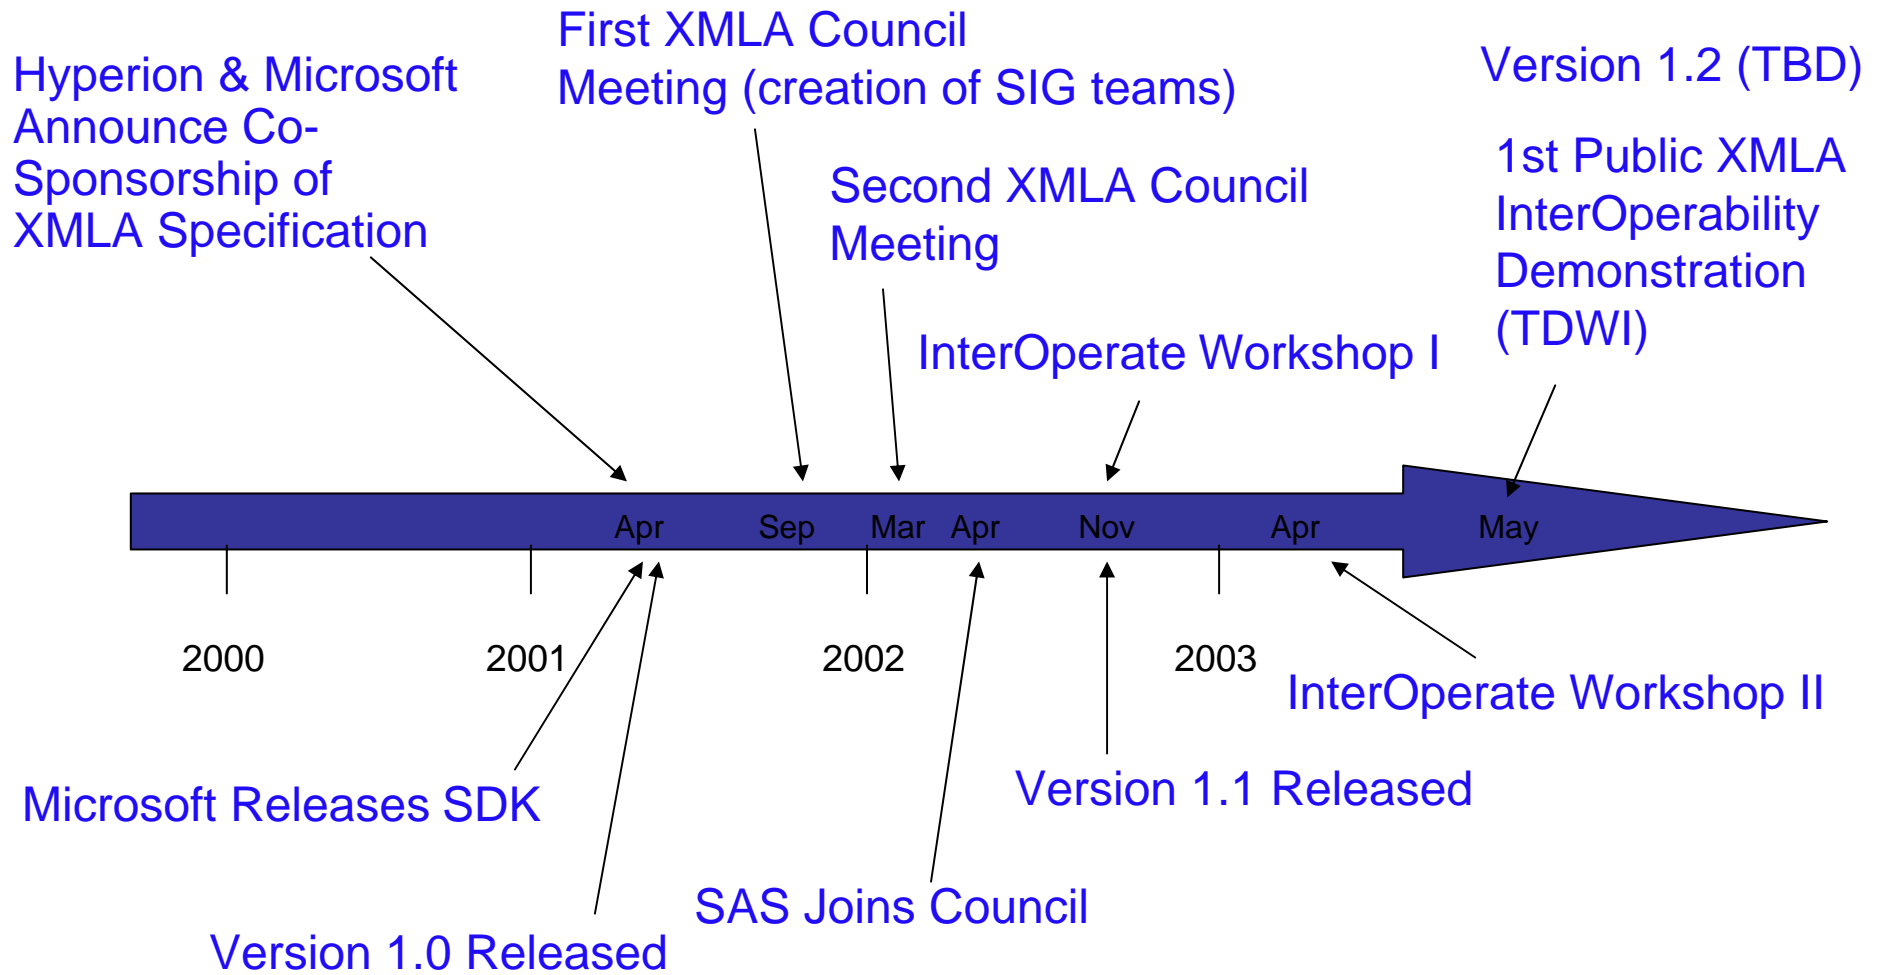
Hyperion & Microsoft Announce Co-Sponsorship of XMLA Specification

First XMLA Council Meeting (creation of SIG teams)

Second XMLA Council Meeting

InterOperate Workshop I

Version 1.2 (TBD)

1st Public XMLA InterOperability Demonstration (TDWI)

Apr Sep Mar Apr Nov Apr May

2000 2001 2002 2003

InterOperate Workshop II

Version 1.1 Released

Microsoft Releases SDK

SAS Joins Council

Version 1.0 Released